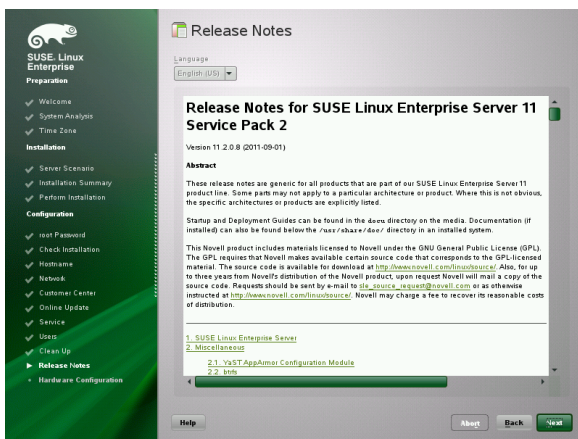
SUSE. Linux Enterprise

Preparation

Welcome

System Analysis

Time Zone

Installation

Server Scenario

Installation Summary

Perform Installation

Configuration

root Password

Check Installation

Hostname

Network

Customer Center

Online Update

Service

Users

Clean Up

Release Notes

Hardware Configuration

Release Notes

Language

English (US)

Release Notes for SUSE Linux Enterprise Server 11 Service Pack 2

Version 11.2.0.8 (2011-09-01)

Abstract

These release notes are generic for all products that are part of our SUSE Linux Enterprise Server 11 product line. Some parts may not apply to a particular architecture or product. Where this is not obvious, the specific architectures or products are explicitly listed.

Startup and Deployment Guides can be found in the docu directory on the media. Documentation (if installed) can also be found below the /usr/share/doc/ directory in an installed system.

This Novell product includes materials licensed to Novell under the GNU General Public License (GPL). The GPL requires that Novell makes available certain source code that corresponds to the GPL-licensed material. The source code is available for download at http://www.novell.com/linux/source/. Also, for up to three years from Novell's distribution of the Novell product, upon request Novell will mail a copy of the source code. Requests should be sent by e-mail to sle_source_request@novell.com or as otherwise instructed at http://www.novell.com/linux/source/. Novell may charge a fee to recover its reasonable costs of distribution.

1. SUSE Linux Enterprise Server

2. Miscellaneous

2.1. YaST AppArmor Configuration Module

2.2. btrfs

Help

Abort

Back

Next